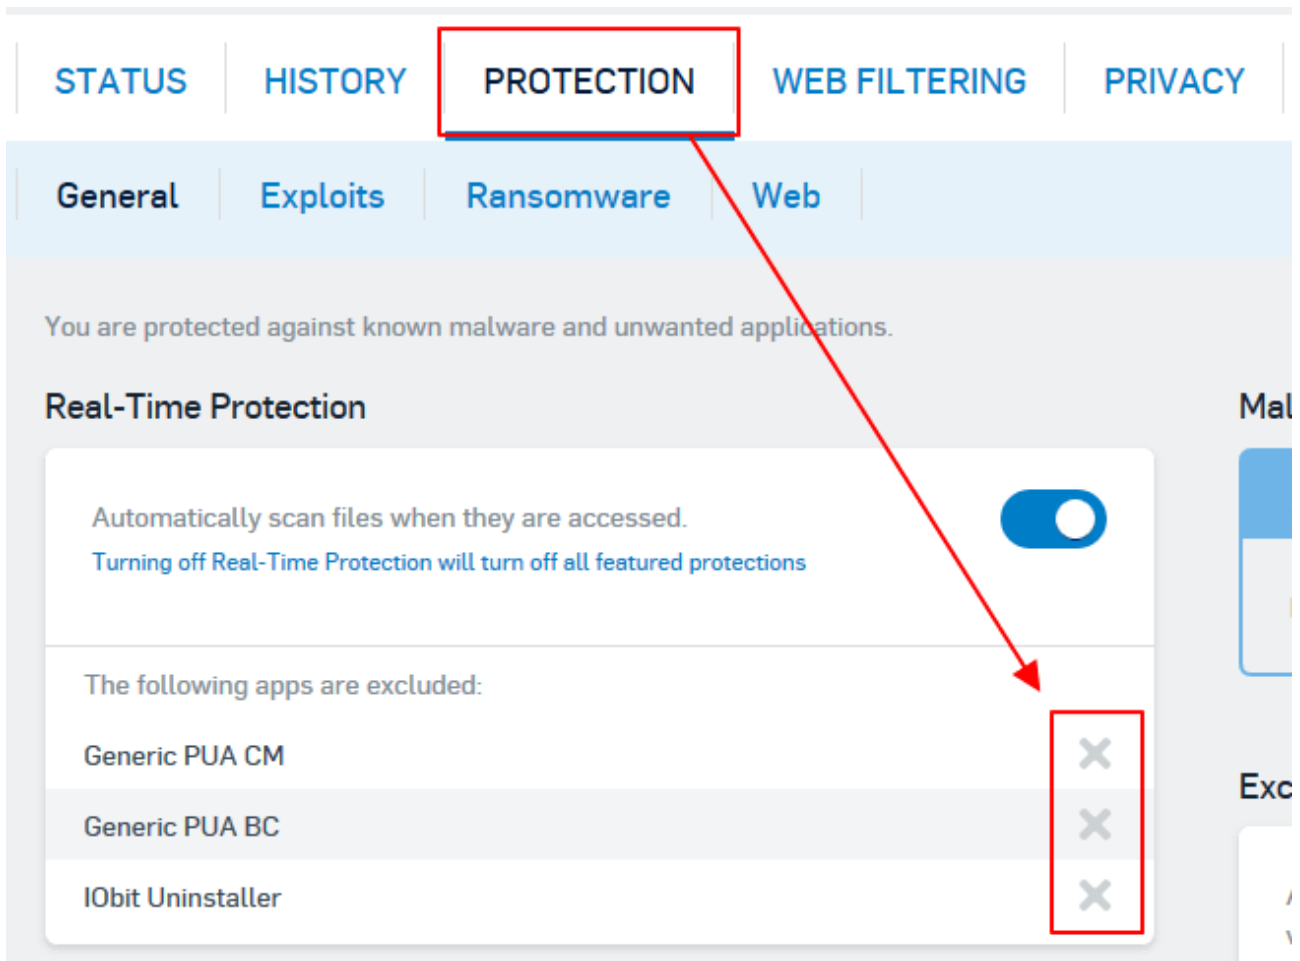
STATUS HISTORY PROTECTION WEB FILTERING PRIVACY

General Exploits Ransomware Web

You are protected against known malware and unwanted applications.

Real-Time Protection

Mal

Automatically scan files when they are accessed.

Turning off Real-Time Protection will turn off all featured protections

The following apps are excluded:

Generic PUA CM

Generic PUA BC

IObit Uninstaller

Exc